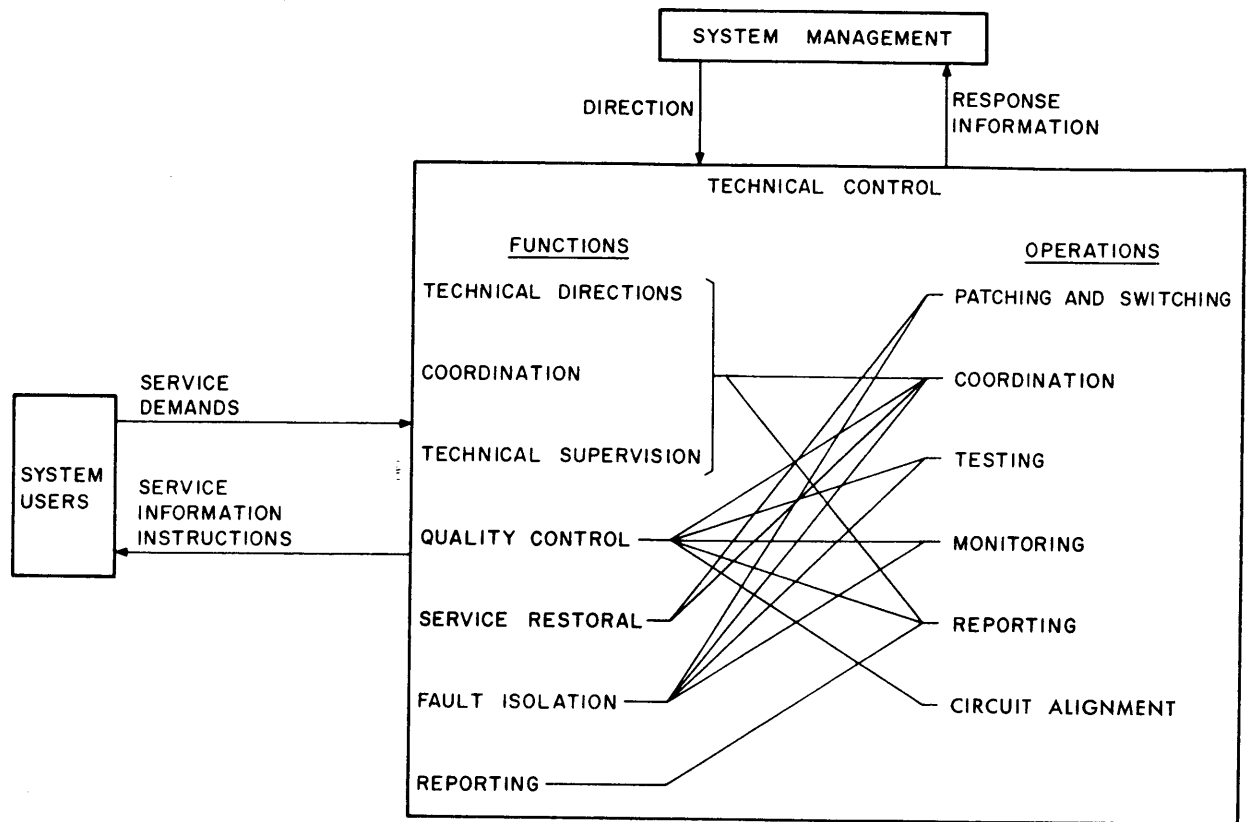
SYSTEM MANAGEMENT

DIRECTION

RESPONSE INFORMATION

TECHNICAL CONTROL

FUNCTIONS

OPERATIONS

TECHNICAL DIRECTIONS

COORDINATION

TECHNICAL SUPERVISION

QUALITY CONTROL

SERVICE RESTORAL

FAULT ISOLATION

REPORTING

PATCHING AND SWITCHING

COORDINATION

TESTING

MONITORING

REPORTING

CIRCUIT ALIGNMENT

SERVICE DEMANDS

SYSTEM USERS

SERVICE INFORMATION INSTRUCTIONS